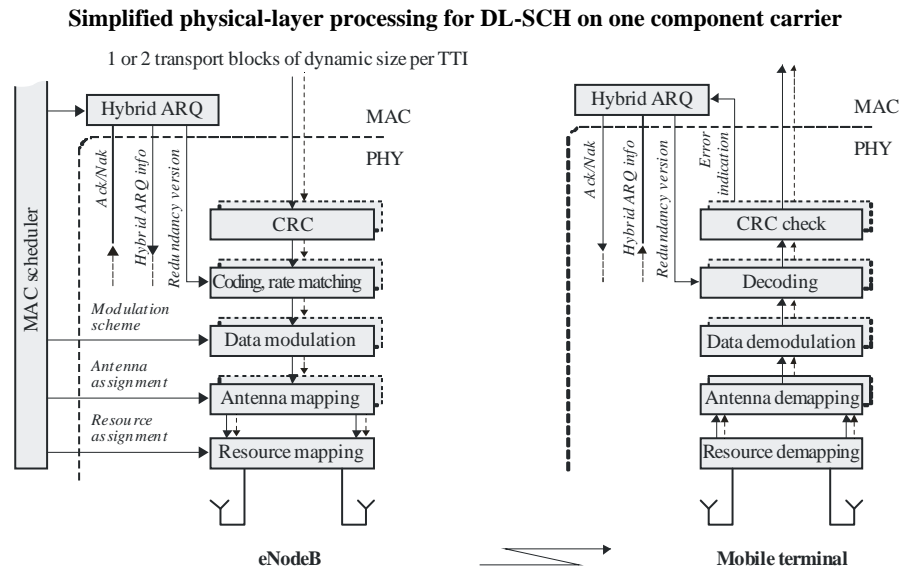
Simplified physical-layer processing for DL-SCH on one component carrier

1 or 2 transport blocks of dynamic size per TTI

MAC scheduler

Hybrid ARQ

MAC

PHY

Ack/Nak

Hybrid ARQ info

Redundancy version

CRC

Coding, rate matching

Modulation scheme

Data modulation

Antenna assignment

Antenna mapping

Resource assignment

Resource mapping

eNodeB

Hybrid ARQ

MAC

PHY

Ack/Nak

Hybrid ARQ info

Redundancy version

Error indication

CRC check

Decoding

Data demodulation

Antenna demapping

Resource demapping

Mobile terminal